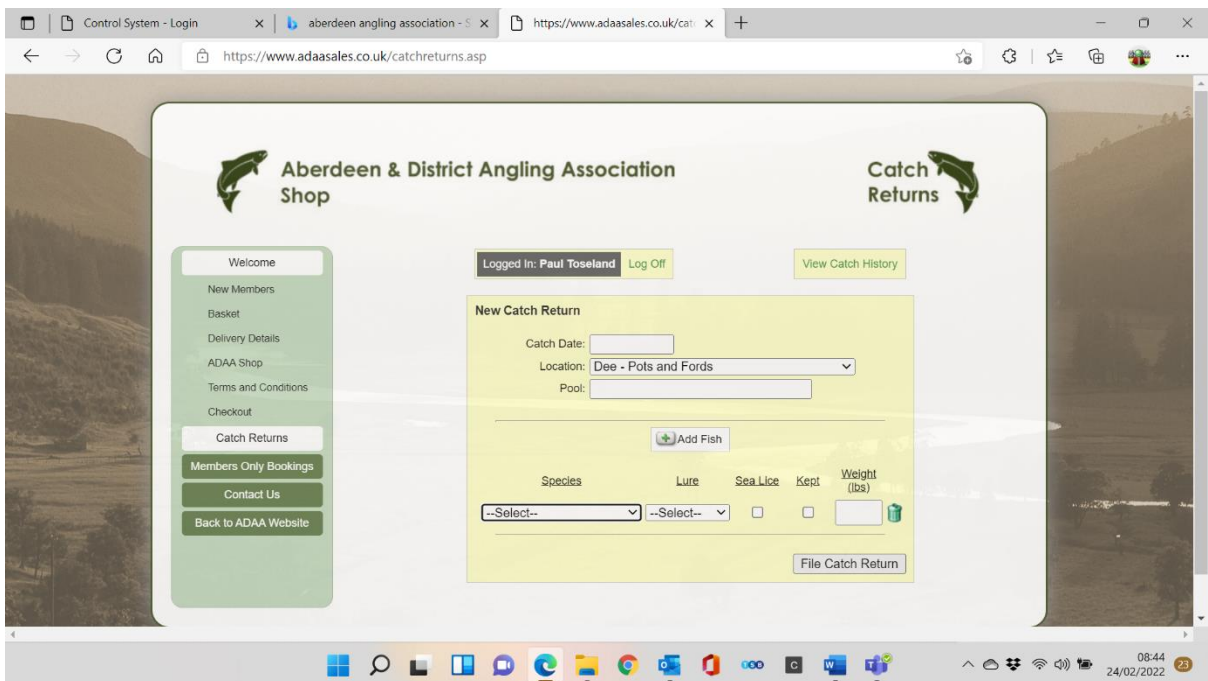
Control System - Login
aberdeen angling association - S
https://www.adaasales.co.uk/cat
https://www.adaasales.co.uk/catchreturns.asp

Aberdeen & District Angling Association Shop

Catch Returns

Welcome
New Members
Basket
Delivery Details
ADAA Shop
Terms and Conditions
Checkout
Catch Returns
Members Only Bookings
Contact Us
Back to ADAA Website

Logged In: Paul Toseland
Log Off
View Catch History

New Catch Return
Catch Date:
Location: Dee - Pots and Fords
Pool:

Add Fish

| Species | Lure | Sea Lice | Kept | Weight (lbs) |
|---|---|---|---|---|
| --Select-- | --Select-- | | | |

File Catch Return

08:44
24/02/2022
23